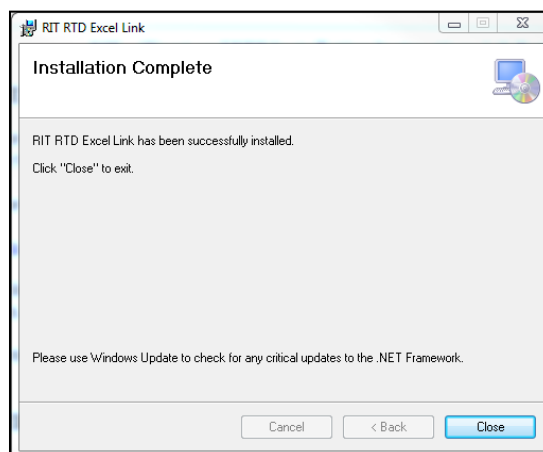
RIT RTD Excel Link

Installation Complete

RIT RTD Excel Link has been successfully installed.

Click "Close" to exit.

Please use Windows Update to check for any critical updates to the .NET Framework.

Cancel
< Back
Close